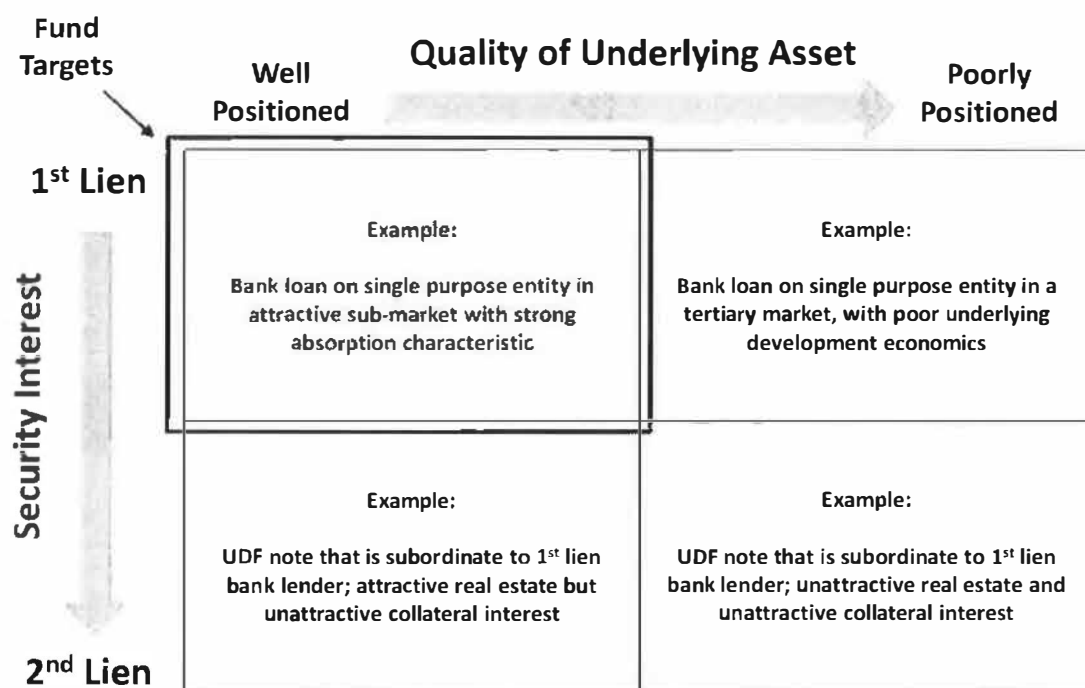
Fund Targets

Quality of Underlying Asset

Well Positioned

Poorly Positioned

1st Lien

Security Interest

2nd Lien

Example:

Bank loan on single purpose entity in attractive sub-market with strong absorption characteristic

Example:

Bank loan on single purpose entity in a tertiary market, with poor underlying development economics

Example:

UDF note that is subordinate to 1st lien bank lender; attractive real estate but unattractive collateral interest

Example:

UDF note that is subordinate to 1st lien bank lender; unattractive real estate and unattractive collateral interest